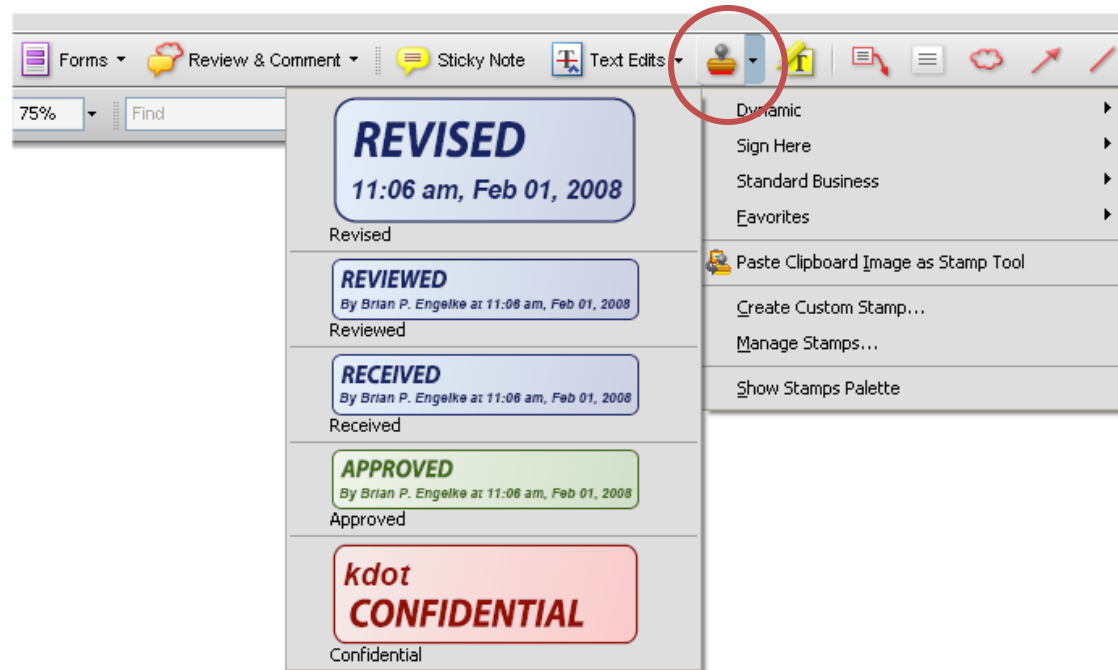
Forms ▾ Review & Comment ▾ Sticky Note Text Edits ▾

75% ▾ Find

REVISED
11:06 am, Feb 01, 2008
Revised

REVIEWED
By Brian P. Engelke at 11:06 am, Feb 01, 2008
Reviewed

RECEIVED
By Brian P. Engelke at 11:06 am, Feb 01, 2008
Received

APPROVED
By Brian P. Engelke at 11:06 am, Feb 01, 2008
Approved

kdot
CONFIDENTIAL
Confidential

Dynamic
Sign Here
Standard Business
Favorites
Paste Clipboard Image as Stamp Tool
Create Custom Stamp...
Manage Stamps...
Show Stamps Palette